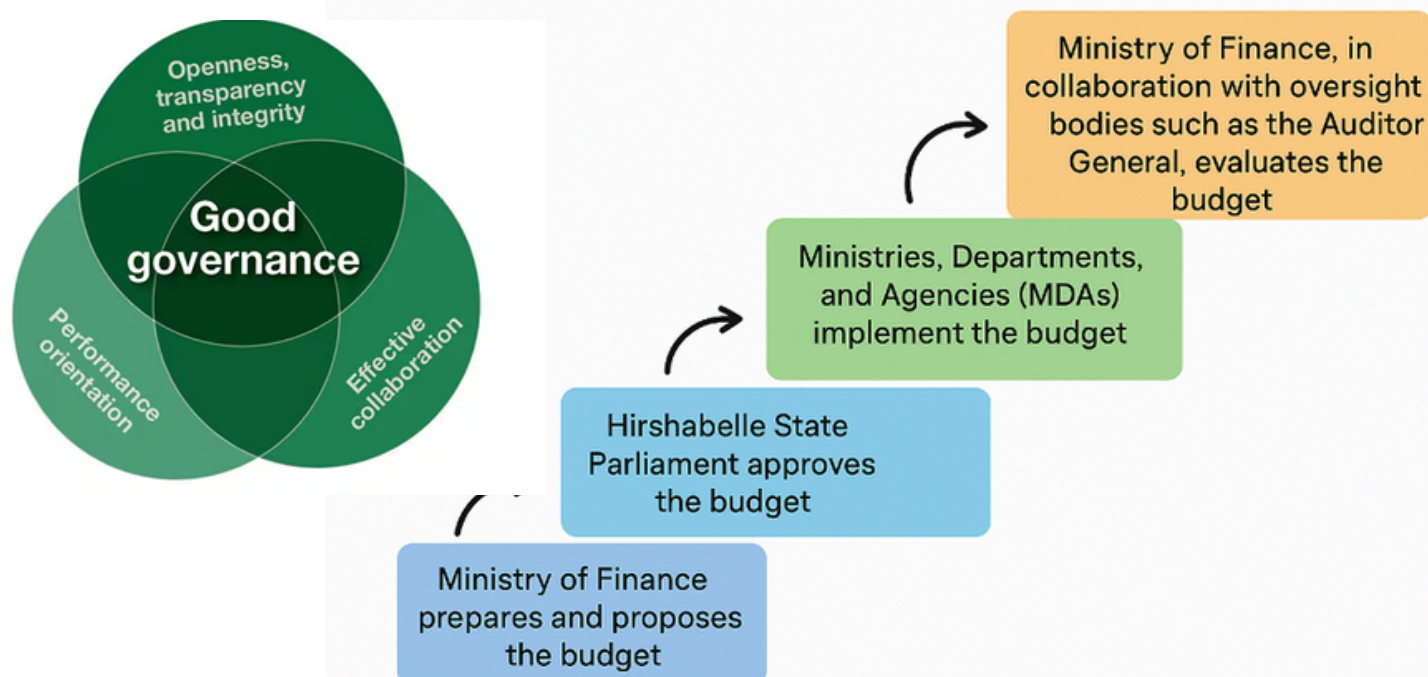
Openness, transparency and integrity

Good governance

Performance orientation

Effective collaboration

Ministry of Finance prepares and proposes the budget

Hirshabelle State Parliament approves the budget

Ministries, Departments, and Agencies (MDAs) implement the budget

Ministry of Finance, in collaboration with oversight bodies such as the Auditor General, evaluates the budget